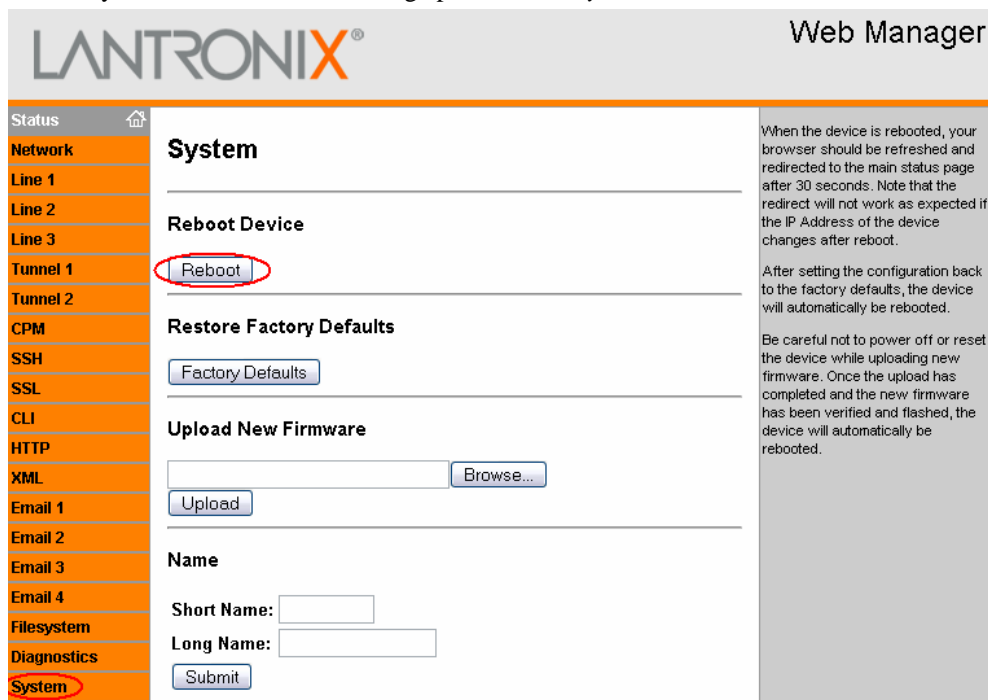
LANTRONIX®

Web Manager

Status
Network
Line 1
Line 2
Line 3
Tunnel 1
Tunnel 2
CPM
SSH
SSL
CLI
HTTP
XML
Email 1
Email 2
Email 3
Email 4
Filesystem
Diagnostics
System

System

Reboot Device

Reboot

Restore Factory Defaults

Factory Defaults

Upload New Firmware

Browse...

Upload

Name

Short Name:

Long Name:

Submit

When the device is rebooted, your browser should be refreshed and redirected to the main status page after 30 seconds. Note that the redirect will not work as expected if the IP Address of the device changes after reboot.

After setting the configuration back to the factory defaults, the device will automatically be rebooted.

Be careful not to power off or reset the device while uploading new firmware. Once the upload has completed and the new firmware has been verified and flashed, the device will automatically be rebooted.